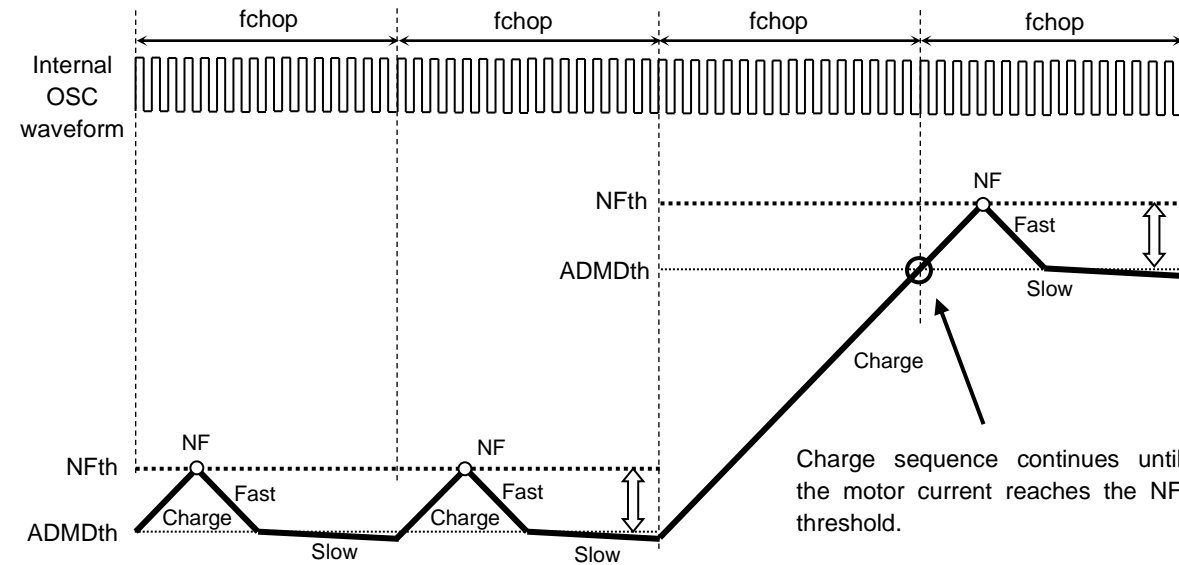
fchop fchop fchop fchop

Internal OSC waveform

NFth

ADMDth

NF

Fast

Slow

Charge

Charge sequence continues until the motor current reaches the NF threshold.

NF

NFth

ADMDth

Charge

Fast

Slow

NF

Charge

Fast

Slow